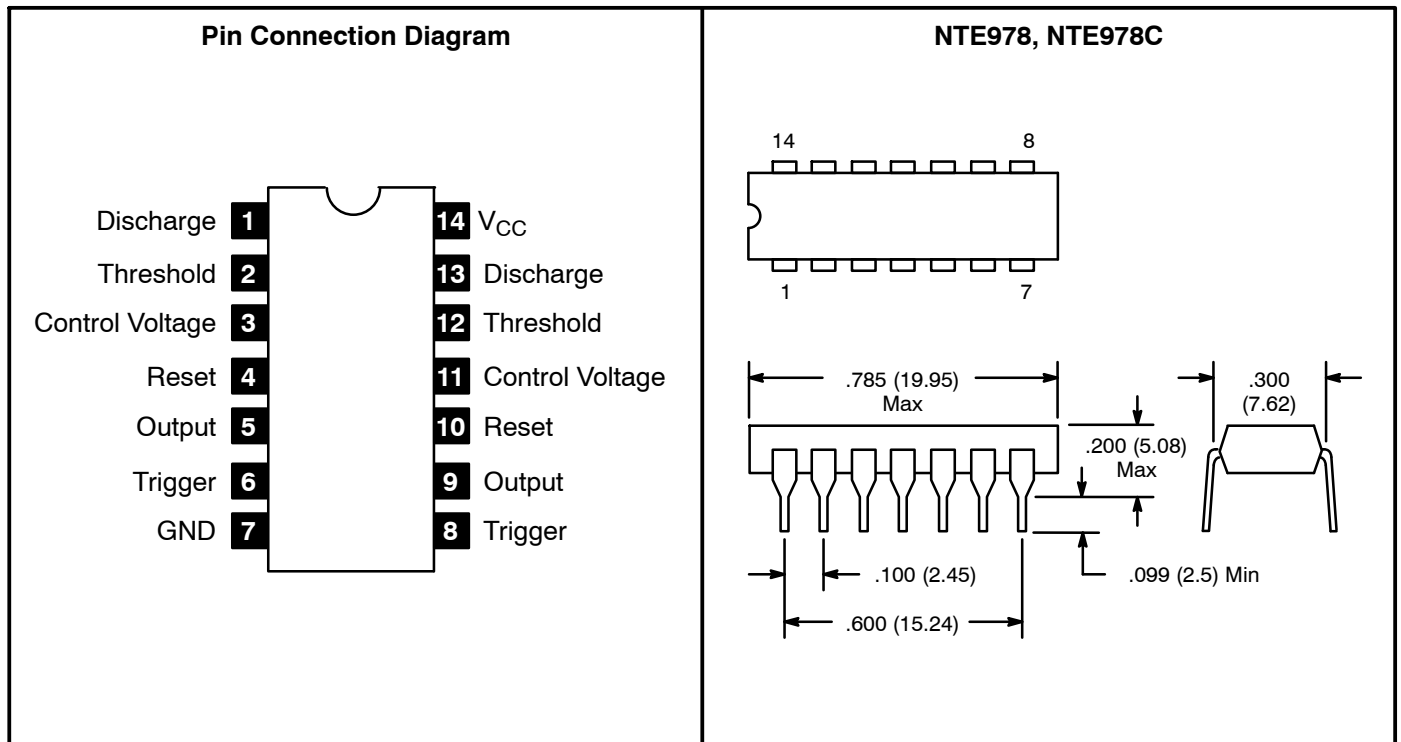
Pin Connection Diagram

Discharge 1
Threshold 2
Control Voltage 3
Reset 4
Output 5
Trigger 6
GND 7

14 $V_{CC}$
13 Discharge
12 Threshold
11 Control Voltage
10 Reset
9 Output
8 Trigger

NTE978, NTE978C

14
8
1
7

.785 (19.95) Max
.300 (7.62)
.200 (5.08) Max
.100 (2.45)
.099 (2.5) Min
.600 (15.24)